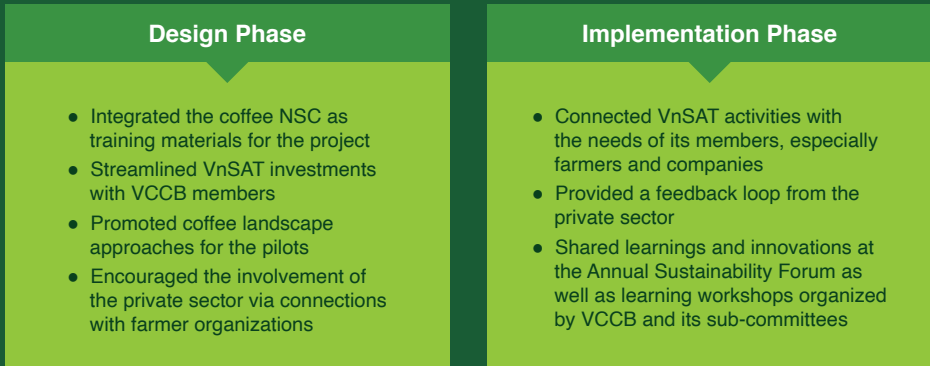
Design Phase

- Integrated the coffee NSC as training materials for the project
- Streamlined VnSAT investments with VCCB members
- Promoted coffee landscape approaches for the pilots
- Encouraged the involvement of the private sector via connections with farmer organizations

Implementation Phase

- Connected VnSAT activities with the needs of its members, especially farmers and companies
- Provided a feedback loop from the private sector
- Shared learnings and innovations at the Annual Sustainability Forum as well as learning workshops organized by VCCB and its sub-committees